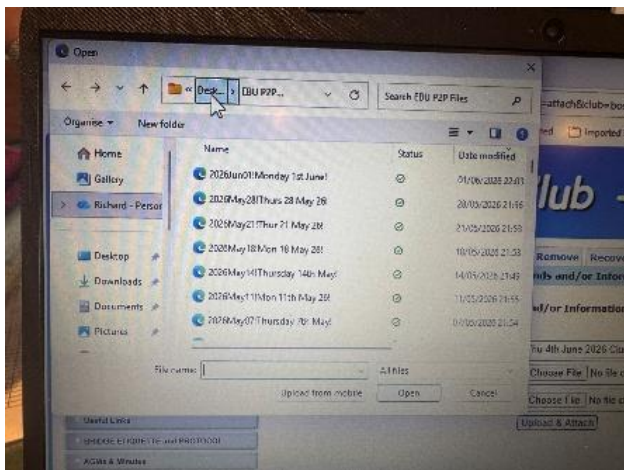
Open

« Desk... › EDU P2P...

Search EDU P2P Files

Organise ▾ New folder

Home
Gallery
Richard - Persor
Desktop
Downloads
Documents
Pictures

| Name | Status | Date modified |
|---|---|---|
| 2026Jun01Monday 1st June! | ⊘ | 01/06/2026 22:01 |
| 2026May28Thurs 28 May 26! | ⊘ | 28/05/2026 21:56 |
| 2026May21Thur 21 May 26! | ⊘ | 21/05/2026 21:53 |
| 2026May18Mon 18 May 26! | ⊘ | 18/05/2026 21:53 |
| 2026May14Thursday 14th May! | ⊘ | 14/05/2026 21:49 |
| 2026May11Mon 11th May 26! | ⊘ | 11/05/2026 21:55 |
| 2026May07Thursday 7th May! | ⊘ | 07/05/2026 21:54 |

File name:
All files
Upload from mobile
Open
Cancel

=attach&club=bo
Imported
lub
Remove Recov
nds and/or Infor
l/or Information
u 4th June 2026 Clu
Choose File No file c
Choose File No file c
Upload & Attach
Useful Links
BRIDGE ETIQUETTE and PROTOCOL
AGMs & Minutes